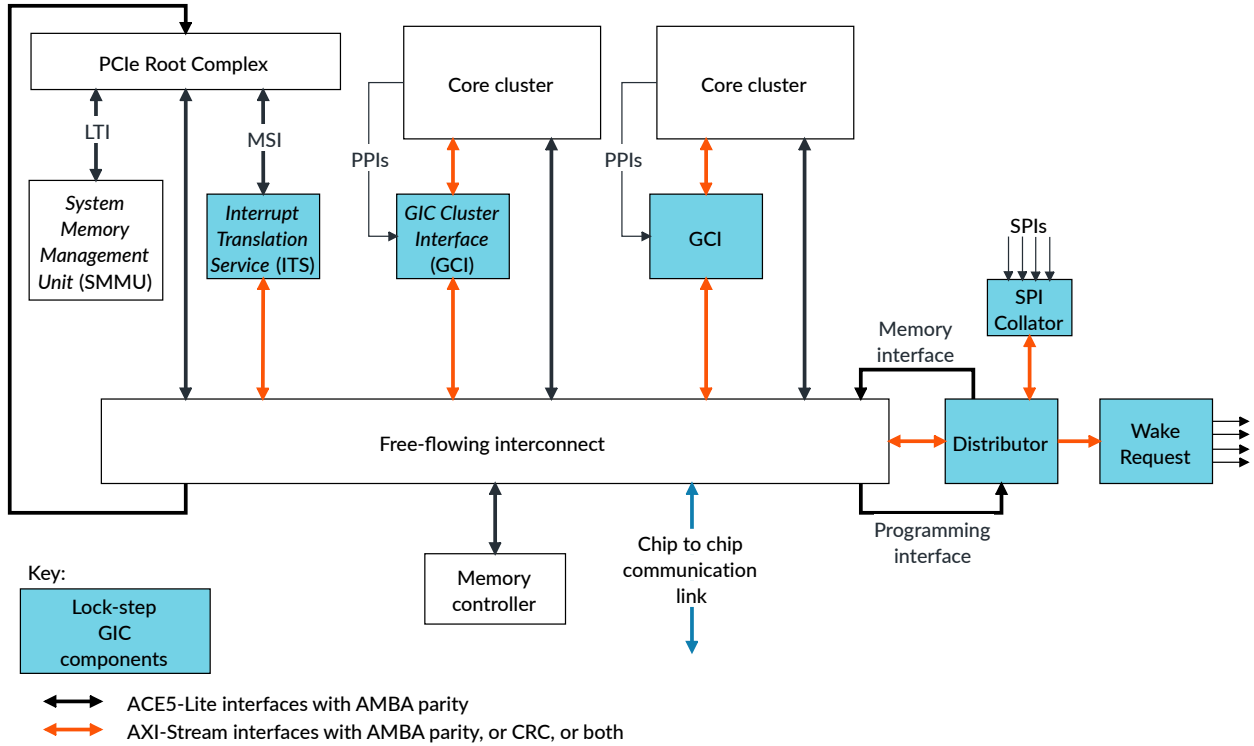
PCIe Root Complex

Core cluster

Core cluster

LTI

MSI

PPIs

PPIs

System Memory Management Unit (SMMU)

Interrupt Translation Service (ITS)

GIC Cluster Interface (GCI)

GCI

SPIs

SPI Collator

Memory interface

Free-flowing interconnect

Distributor

Wake Request

Programming interface

Memory controller

Chip to chip communication link

Key:

Lock-step GIC components

ACE5-Lite interfaces with AMBA parity

AXI-Stream interfaces with AMBA parity, or CRC, or both